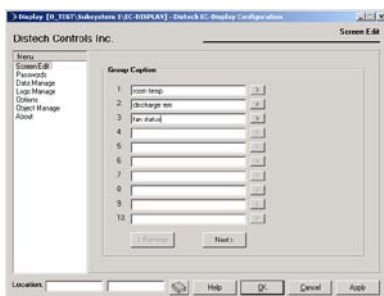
Display [0_TEST\Subsystem 1\EC-DISPLAY] - Distech EC-Display Configuration

Distech Controls Inc.

Screen Edit

Menu
Screen Edit
Passwords
Date Manage
Logo Manage
Options
Object Manage
About

Group Caption

1 room temp >
2 discharge air >
3 fan status >
4 ...
5 ...
6 ...
7 ...
8 ...
9 ...
10 ...

< Previous Next >

Location:

Help OK Cancel Apply